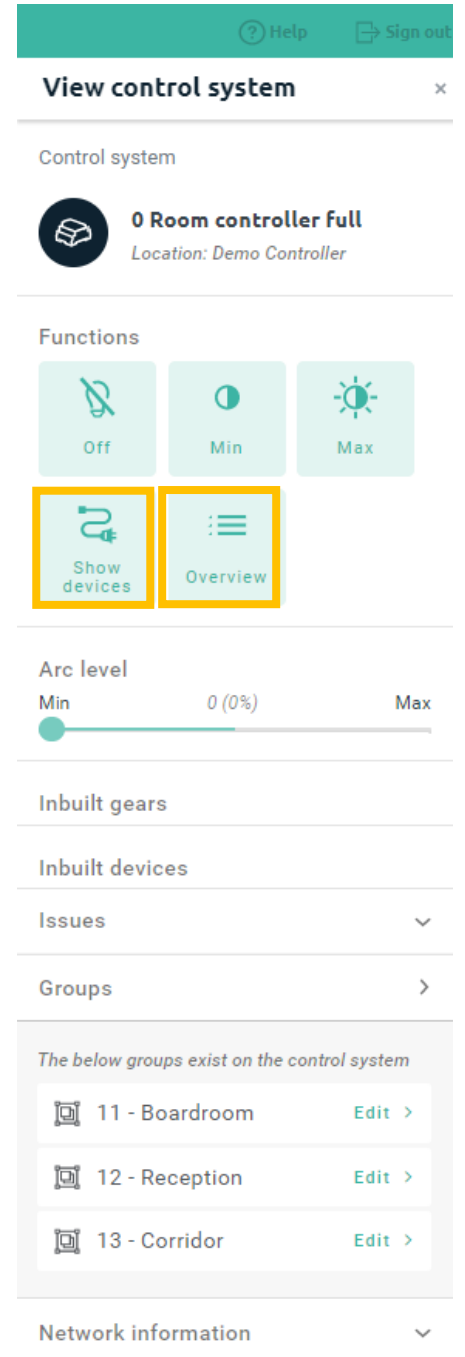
Help
Sign out

View control system
×

Control system

0 Room controller full
Location: Demo Controller

Functions

Off
Min
Max
Show devices
Overview

Arc level
Min
0 (0%)
Max

Inbuilt gears

Inbuilt devices

Issues

Groups

The below groups exist on the control system

11 - Boardroom
Edit >

12 - Reception
Edit >

13 - Corridor
Edit >

Network information